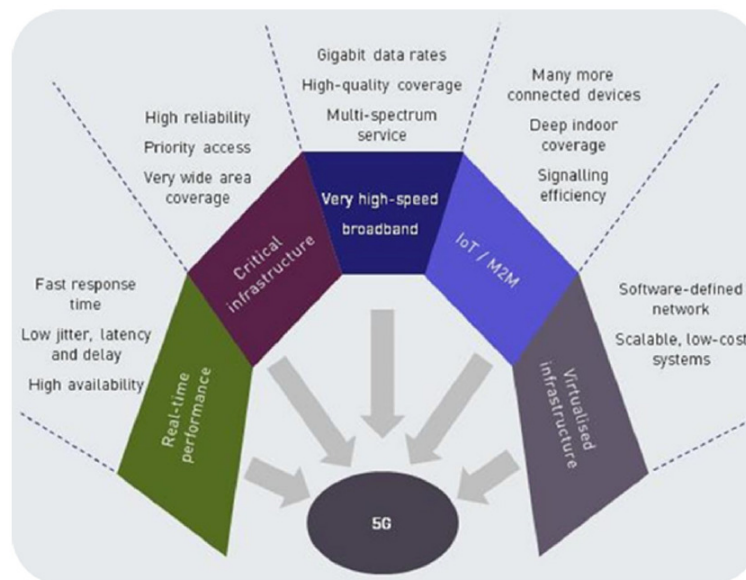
Gigabit data rates
High-quality coverage
Multi-spectrum service

High reliability
Priority access
Very wide area coverage

Many more connected devices
Deep indoor coverage
Signalling efficiency

Very high-speed broadband

Critical infrastructure

IoT / M2M

Fast response time
Low jitter, latency and delay
High availability

Software-defined network
Scalable, low-cost systems

Real-time performance

Virtualised infrastructure

5G